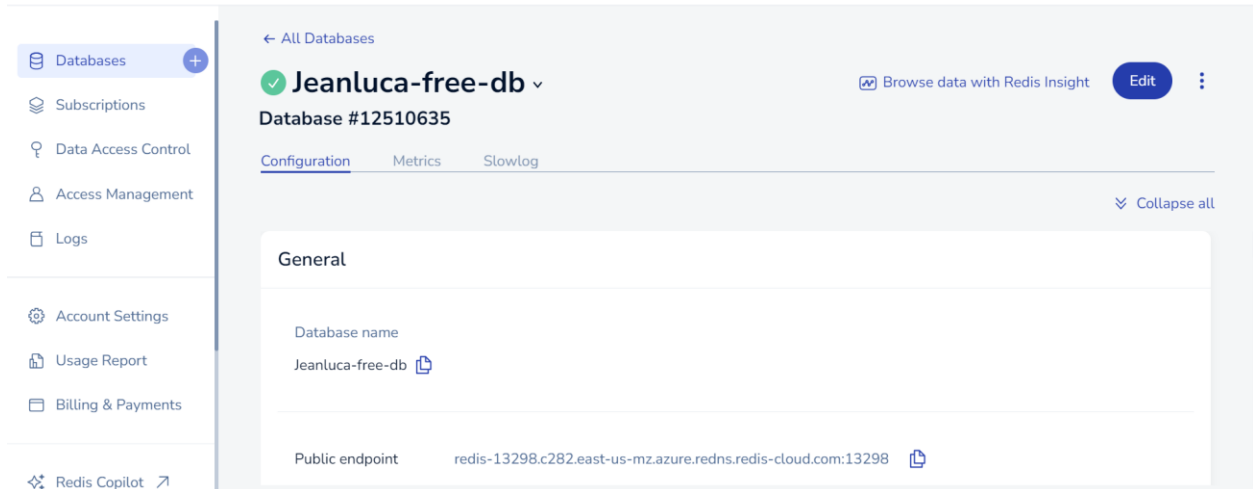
Databases

Subscriptions

Data Access Control

Access Management

Logs

Account Settings

Usage Report

Billing & Payments

Redis Copilot ↗

← All Databases

Jeanluca-free-db ⌄

Database #12510635

Browse data with Redis Insight

Edit

Configuration Metrics Slowlog

Collapse all

General

Database name

Jeanluca-free-db

Public endpoint redis-13298.c282.east-us-mz.azure.redns.redis-cloud.com:13298